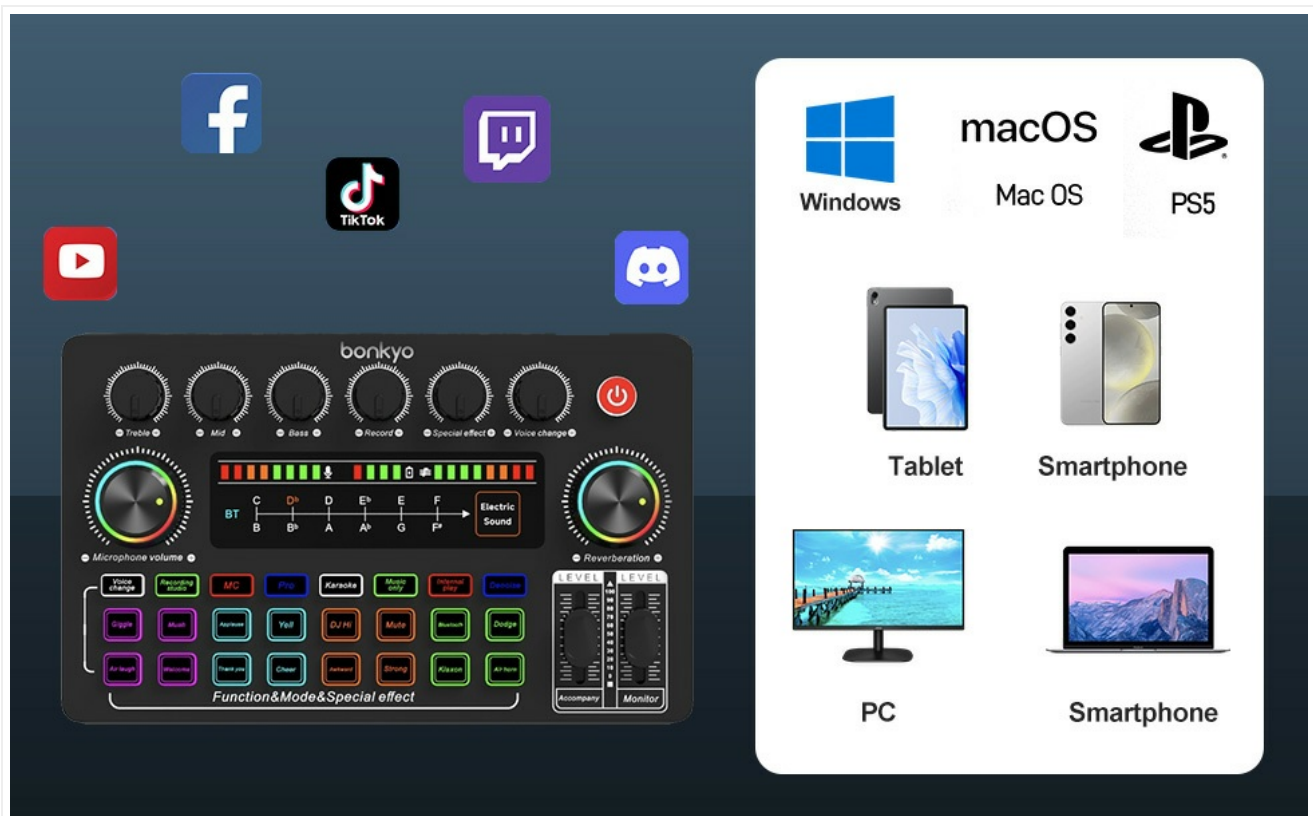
TikTok

bonkyo

Treble
Mid
Bass
Record
Special effect
Voice change

BT
C
B
D♭
B♭
D
A
E♭
A♭
E
G
F
F#
Electric Sound

Microphone volume
Reverberation

Voice change
Recording studio
MC
Pop
Karaoke
Music only
Internal play
Denoise

Giggle
Mush
Applause
Yell
DJ Hi
Mute
Bluetooth
Dodge

Air laugh
Welcome
Thank you
Cheer
Awkward
Strong
Kisses
Air horn

Function&Mode&Special effect

LEVEL
LEVEL
Accompany
Monitor

Windows
macOS
Mac OS
PS5

Tablet
Smartphone

PC
Smartphone